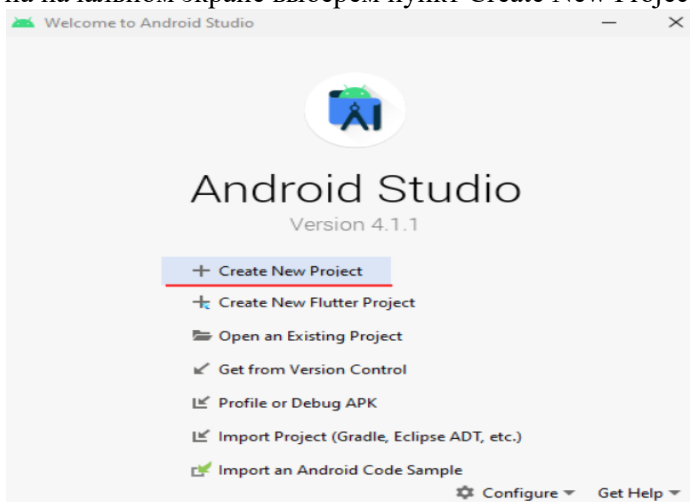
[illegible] на начальном экране выберем пункт Create New Projec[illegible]

Welcome to Android Studio

Android Studio

Version 4.1.1

+ Create New Project

Create New Flutter Project

Open an Existing Project

Get from Version Control

Profile or Debug APK

Import Project (Gradle, Eclipse ADT, etc.)

Import an Android Code Sample

Configure ▾ Get Help ▾